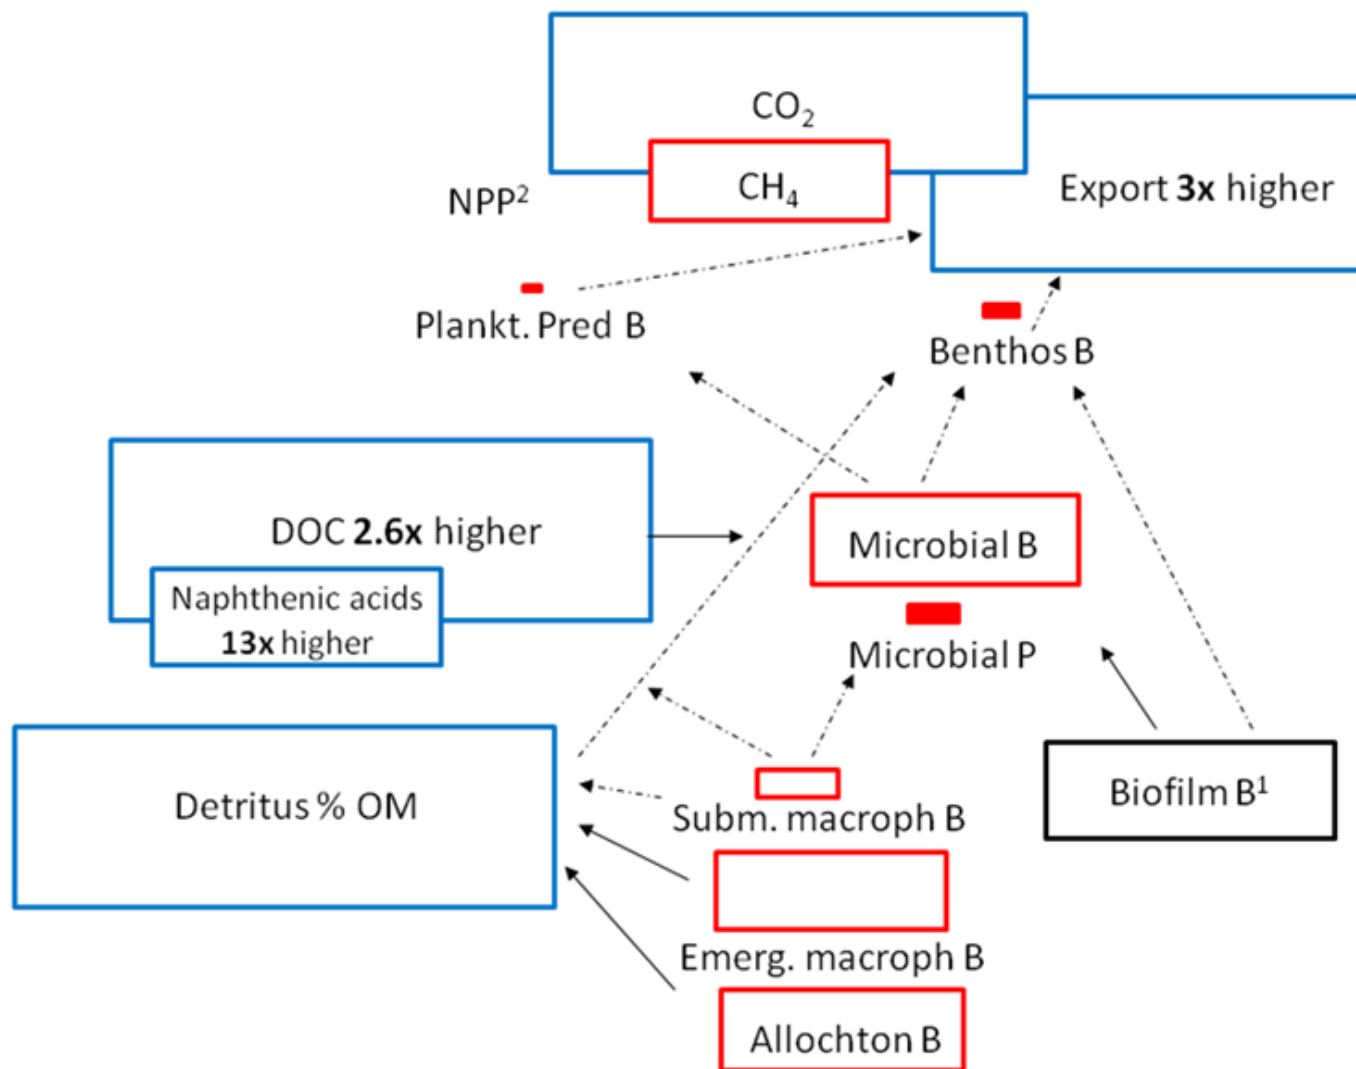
$CO_2$

$CH_4$

NPP$^2$

Export **3x** higher

Plankt. Pred B

Benthos B

DOC **2.6x** higher

Naphthenic acids **13x** higher

Microbial B

Microbial P

Detritus % OM

Subm. macroph B

Biofilm B$^1$

Emerg. macroph B

Allochton B